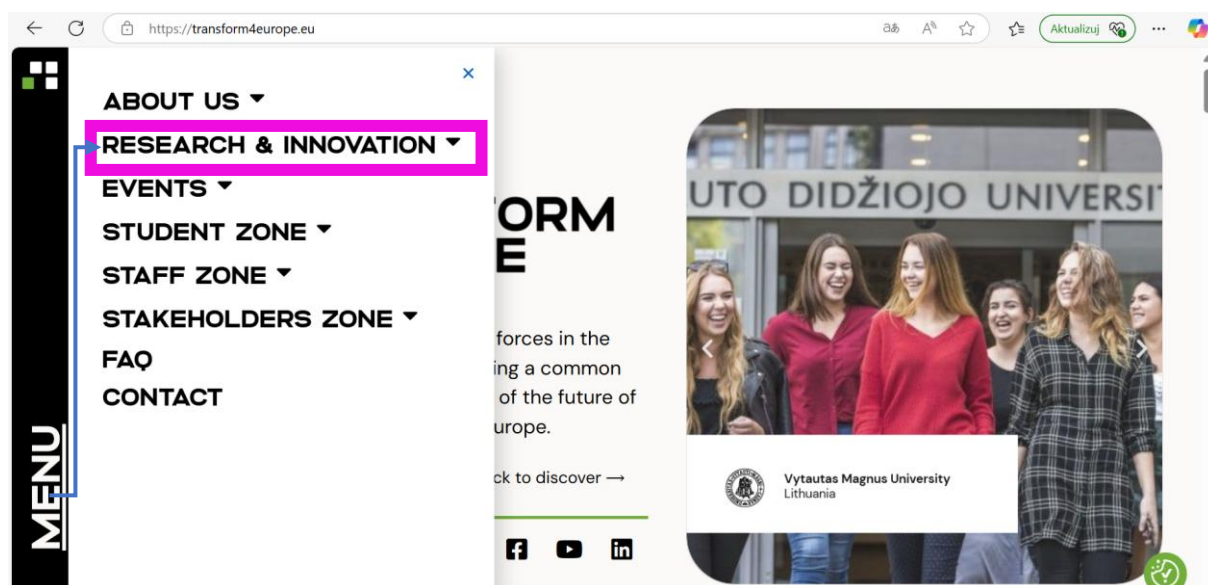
https://transform4europe.eu

Aktualizuj

MENU

×

ABOUT US ▾
RESEARCH & INNOVATION ▾
EVENTS ▾
STUDENT ZONE ▾
STAFF ZONE ▾
STAKEHOLDERS ZONE ▾
FAQ
CONTACT

ORM
E

forces in the
ing a common
of the future of
urope.

ck to discover ⟶

UTO DIDŽIOJO UNIVERSI

Vytautas Magnus University
Lithuania